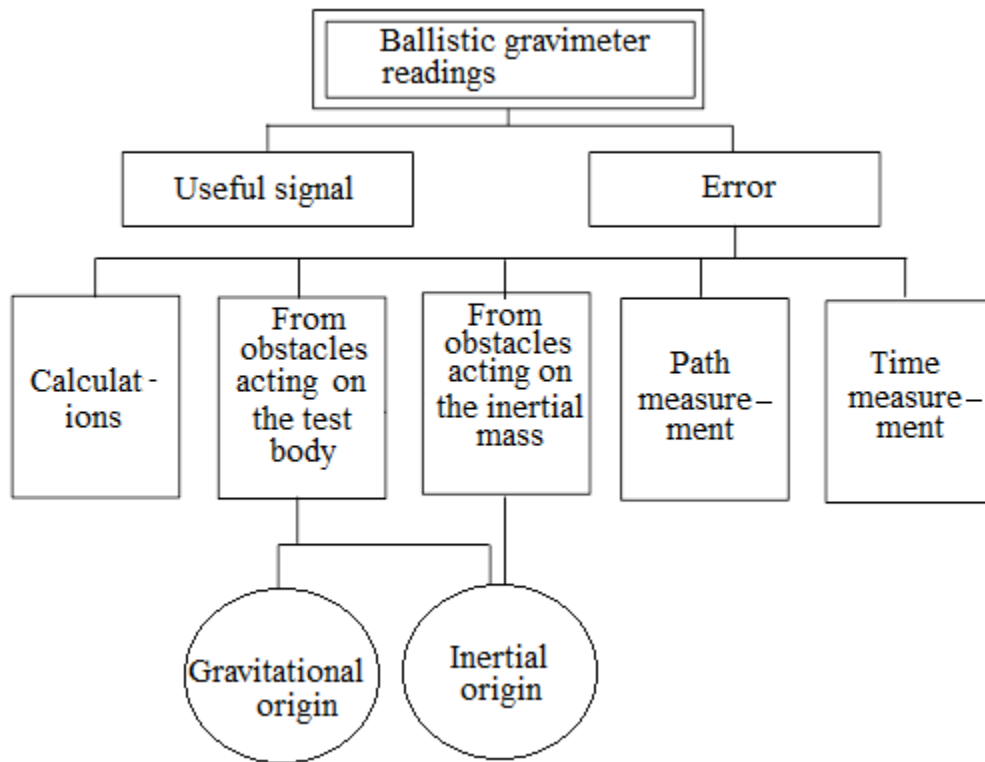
Ballistic gravimeter readings

Useful signal

Error

Calculations

From obstacles acting on the test body

From obstacles acting on the inertial mass

Path measurement

Time measurement

Gravitational origin

Inertial origin